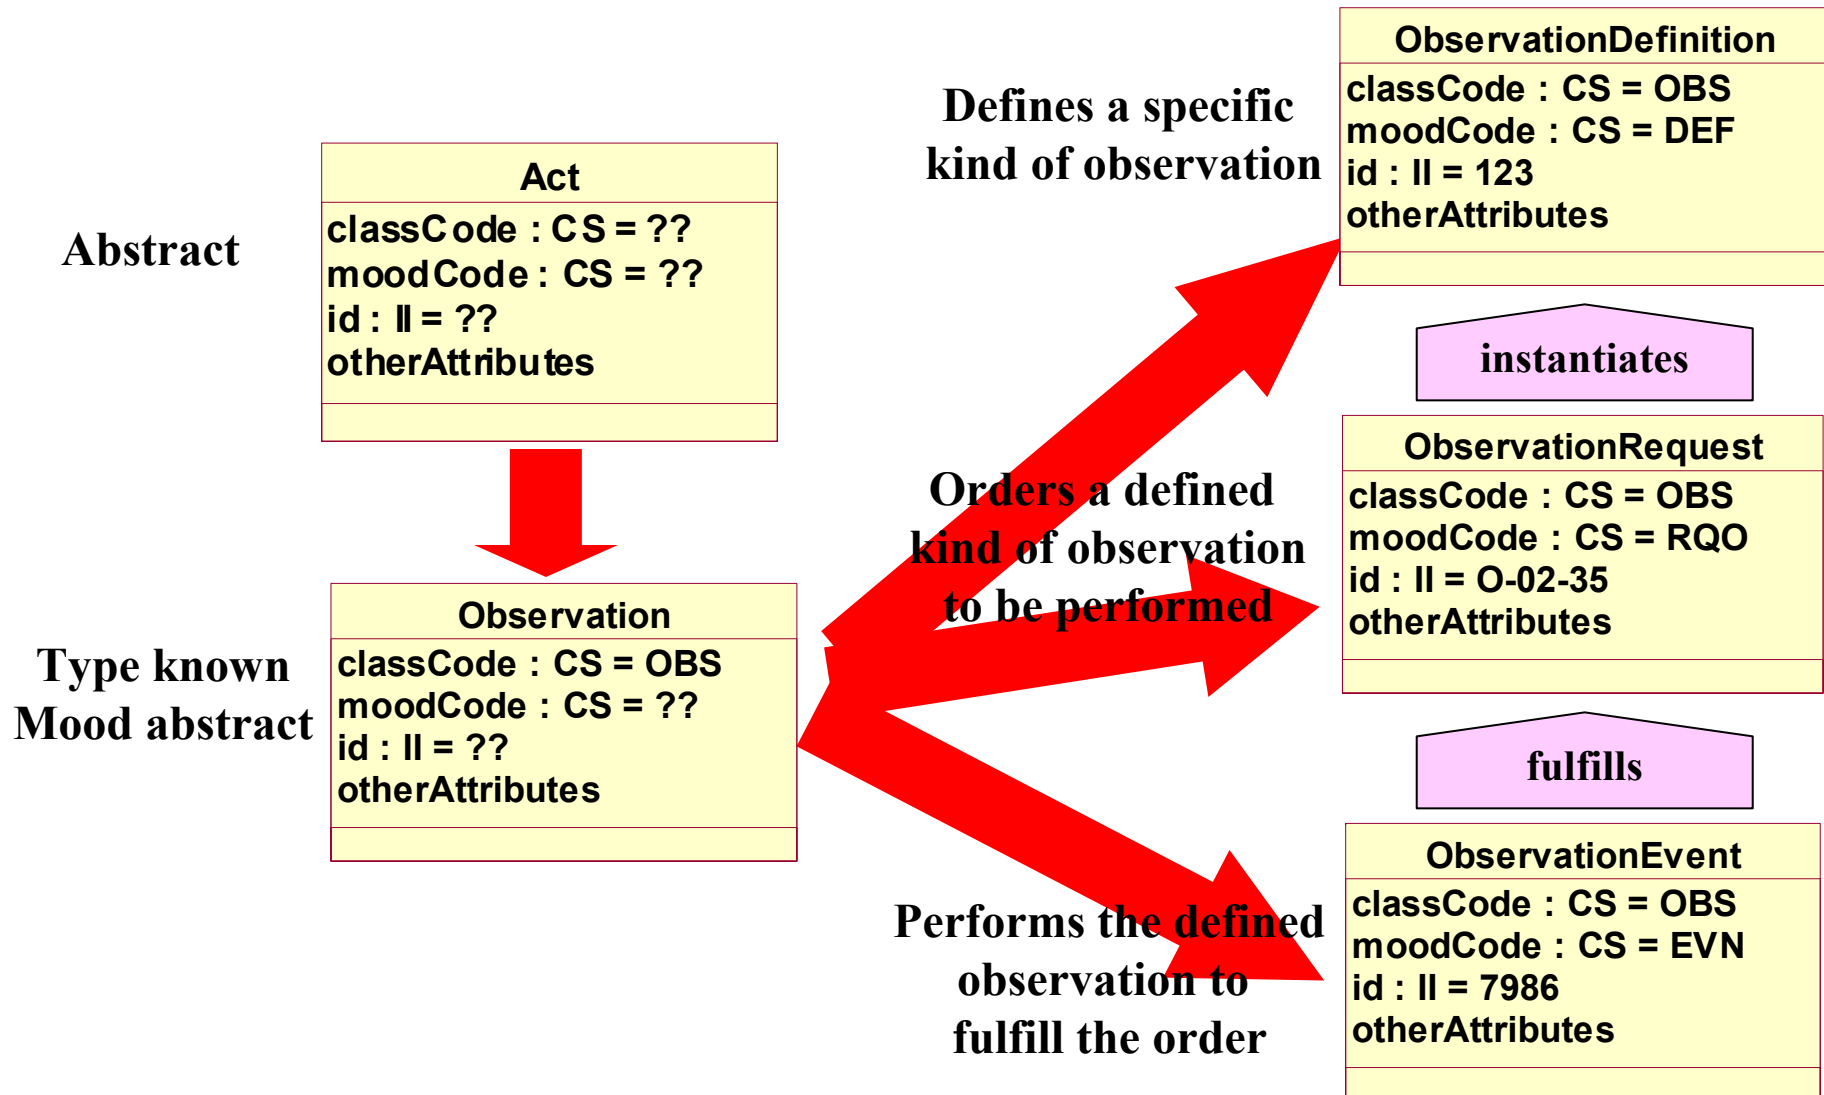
Abstract

Act
classCode : CS = ??
moodCode : CS = ??
id : II = ??
otherAttributes

Type known
Mood abstract

Observation
classCode : CS = OBS
moodCode : CS = ??
id : II = ??
otherAttributes

Defines a specific kind of observation

ObservationDefinition
classCode : CS = OBS
moodCode : CS = DEF
id : II = 123
otherAttributes

instantiates

Orders a defined kind of observation to be performed

ObservationRequest
classCode : CS = OBS
moodCode : CS = RQO
id : II = O-02-35
otherAttributes

fulfills

Performs the defined observation to fulfill the order

ObservationEvent
classCode : CS = OBS
moodCode : CS = EVN
id : II = 7986
otherAttributes